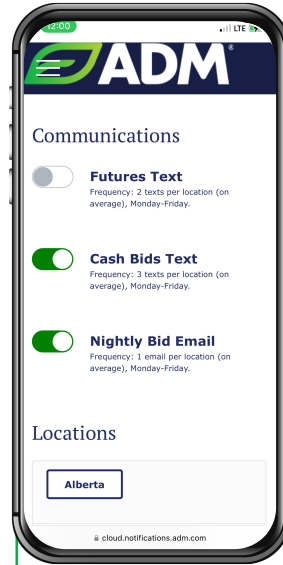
12:00
LTE

ADM®

Communications

Futures Text
Frequency: 2 texts per location (on average), Monday-Friday.

Cash Bids Text
Frequency: 3 texts per location (on average), Monday-Friday.

Nightly Bid Email
Frequency: 1 email per location (on average), Monday-Friday.

Locations

Alberta

cloud.notifications.adm.com